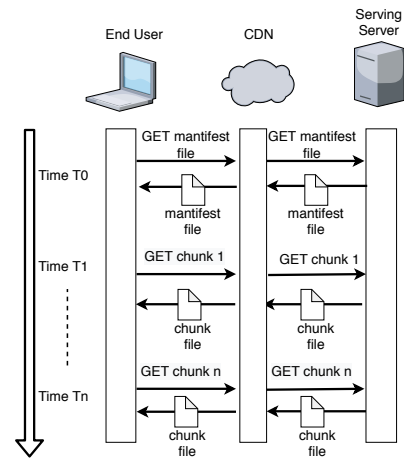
End User

CDN

Serving Server

GET mantifest file

GET mantifest file

Time T0

mantifest file

mantifest file

Time T1

GET chunk 1

GET chunk 1

chunk file

chunk file

GET chunk n

GET chunk n

Time Tn

chunk file

chunk file